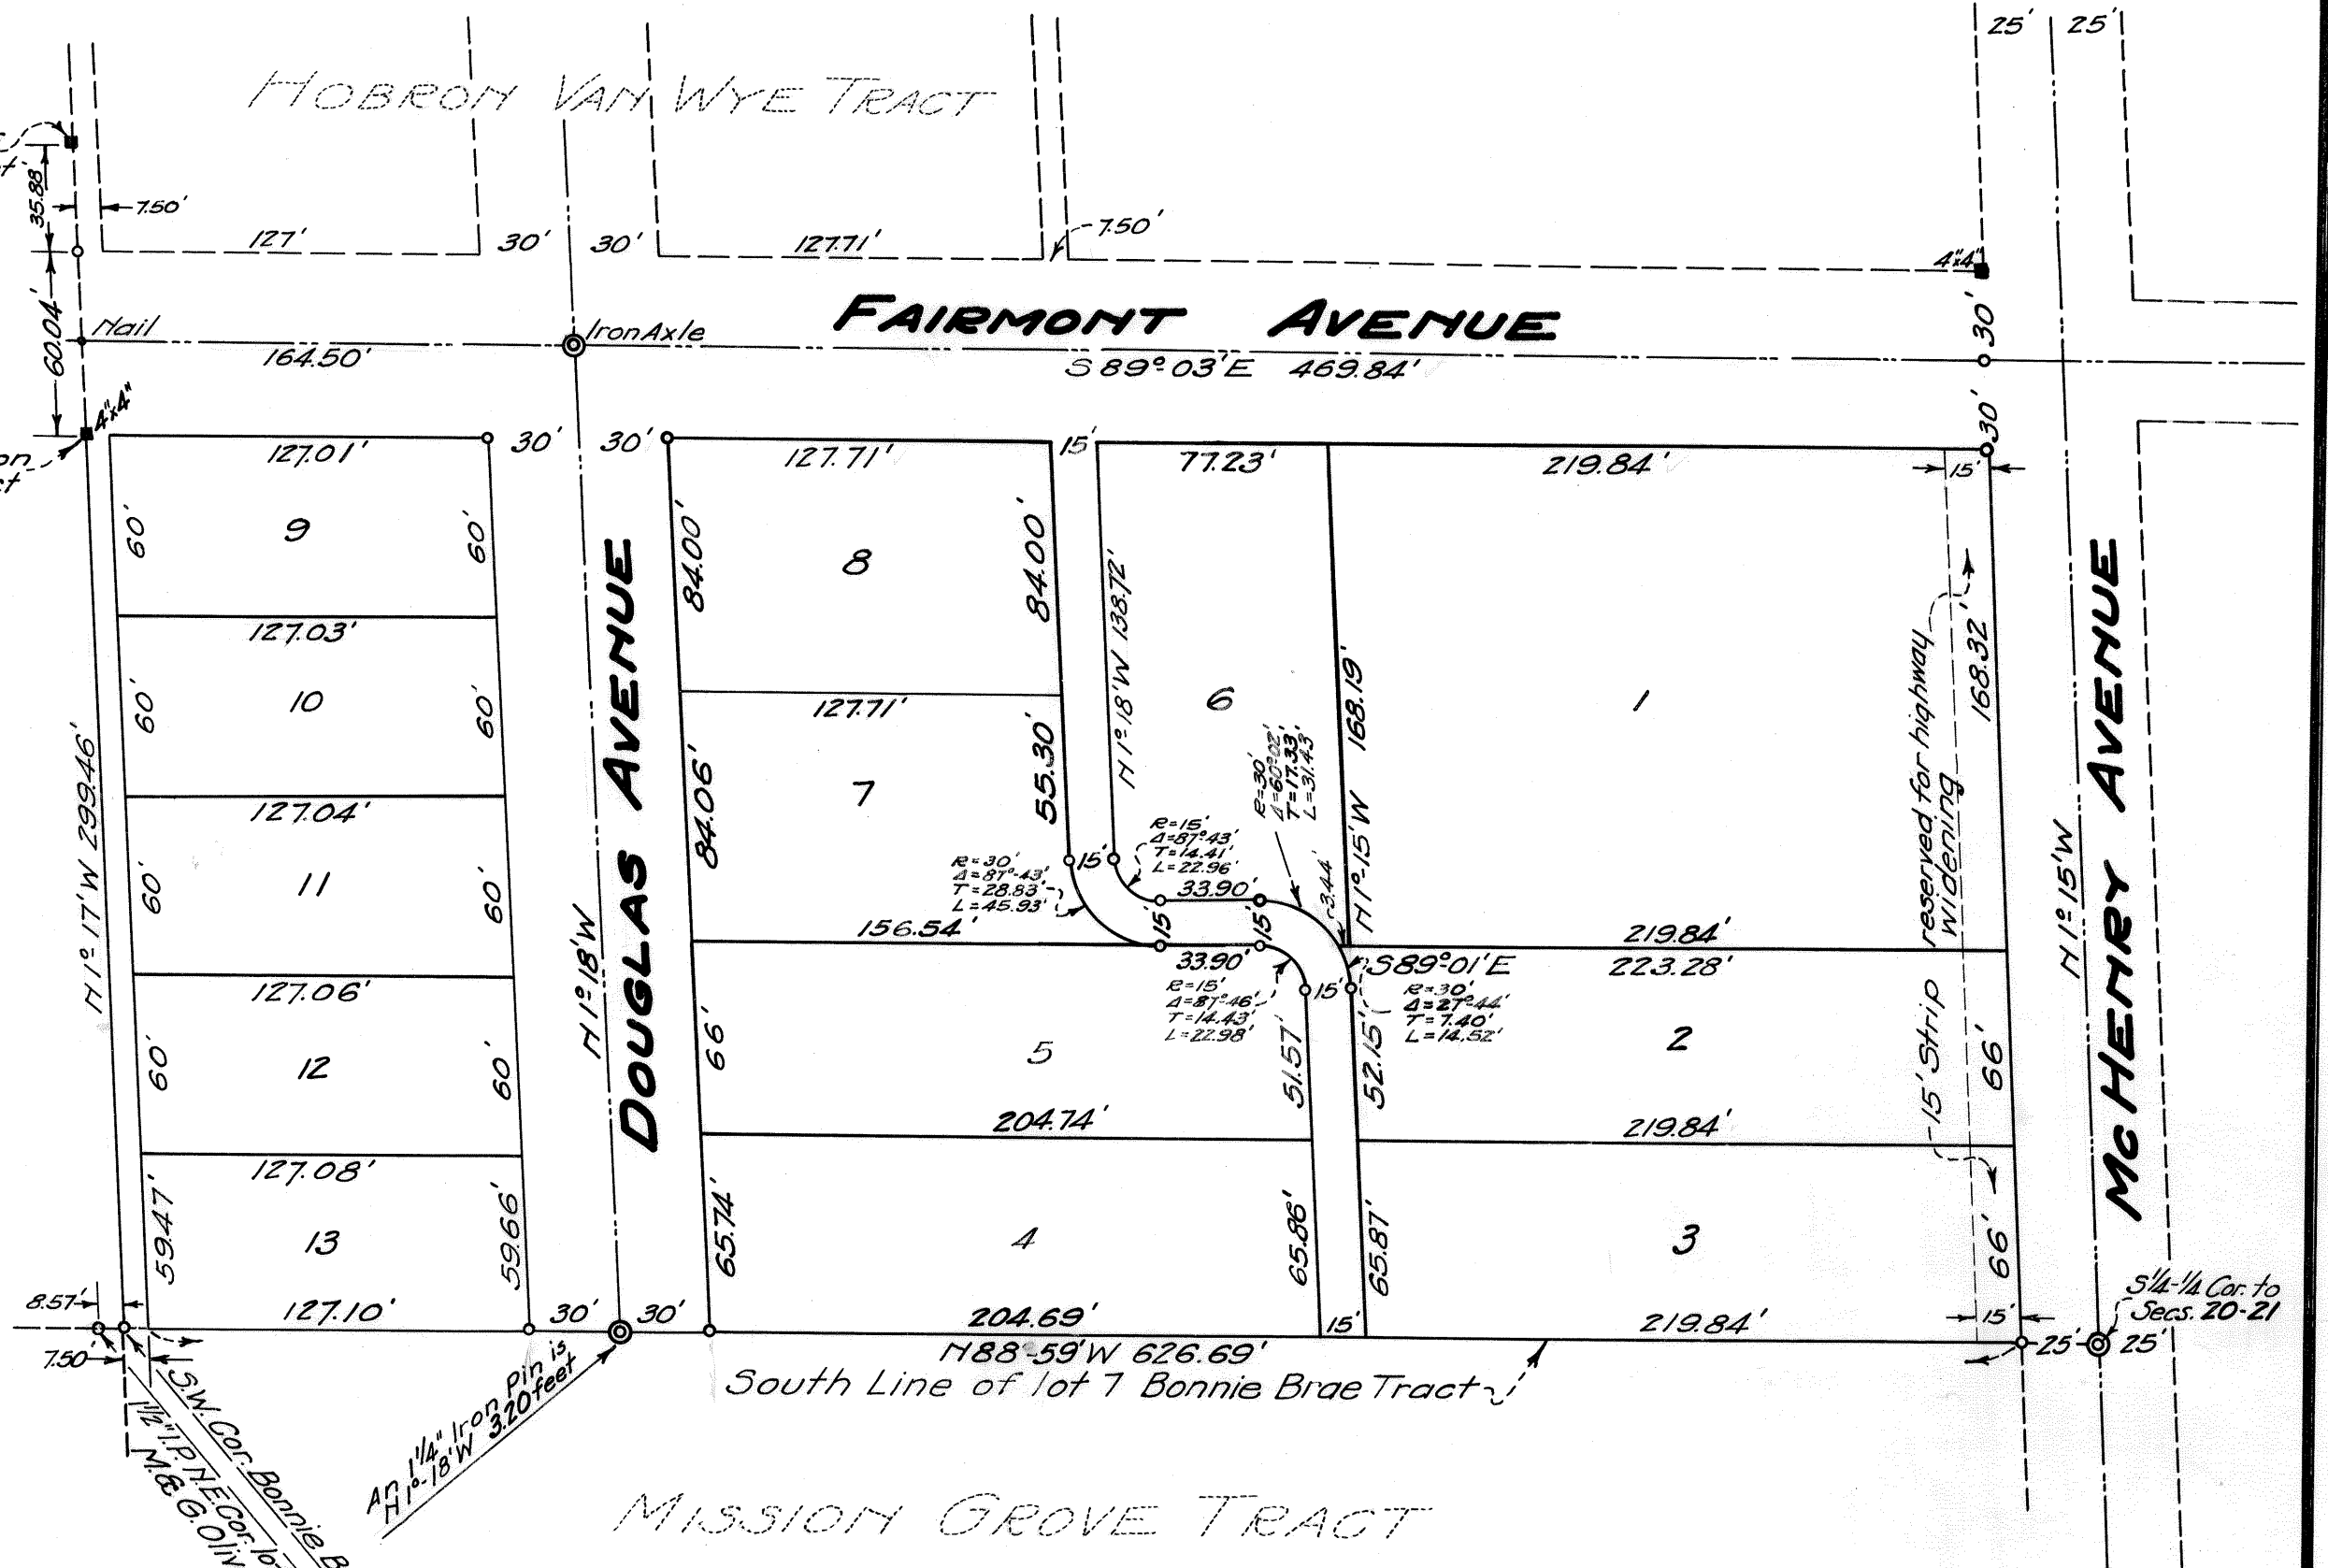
HOBRON VAN WYE TRACT

25' 25'

35.88 7.50' 127' 30' 30' 127.71' 7.50' 4"x4"

60.04' Nail Iron Axle FAIRMONT AVENUE 30'

164.50' S 89° 03' E 469.84'

4"x4" 30' 30' 15' 30'

127.01' 127.71' 77.23' 219.84' 15'

60' 9 60' 84.00' 8 84.00' N 1° 18' W 138.72' 6 168.19' 1 168.32'

127.03' 127.71'

60' 10 60' 84.06' 7 55.30' R=30' Δ=60°02' T=17.33' L=31.43' N 1° 15' W reserved for highway widening

127.04'

60' 11 60' DOUGLAS AVENUE N 1° 18' W R=30' Δ=87°43' T=28.83' L=45.93' 15' R=15' Δ=87°43' T=14.41' L=22.96' 33.90' 15' 15' 3.44 N 1° 15' W

156.54' 219.84'

127.06' 33.90' S 89° 01' E 223.28'

R=15' Δ=87°46' T=14.43' L=22.98' 15' R=30' Δ=27°44' T=7.40' L=14.52'

60' 12 60' 66' 5 51.57' 52.15' 2 15' Strip 66' McHENRY AVENUE

204.74' 219.84'

127.08'

59.47 13 59.66' 65.74' 4 65.86' 65.87' 3 66'

8.57' 127.10' 30' 30' 204.69' 15' 219.84' 15' S 1/4-1/4 Cor. to Secs. 20-21

7.50' N 88° 59' W 626.69' 25' 25'

South Line of lot 7 Bonnie Brae Tract

S.W. Cor. Bonnie B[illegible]

1 1/2" I.P. N.E. Cor. lo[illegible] M. & G. Oliv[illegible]

An 1 1/4" Iron Pin is N 1°-18' W 3.20 feet

MISSION GROVE TRACT